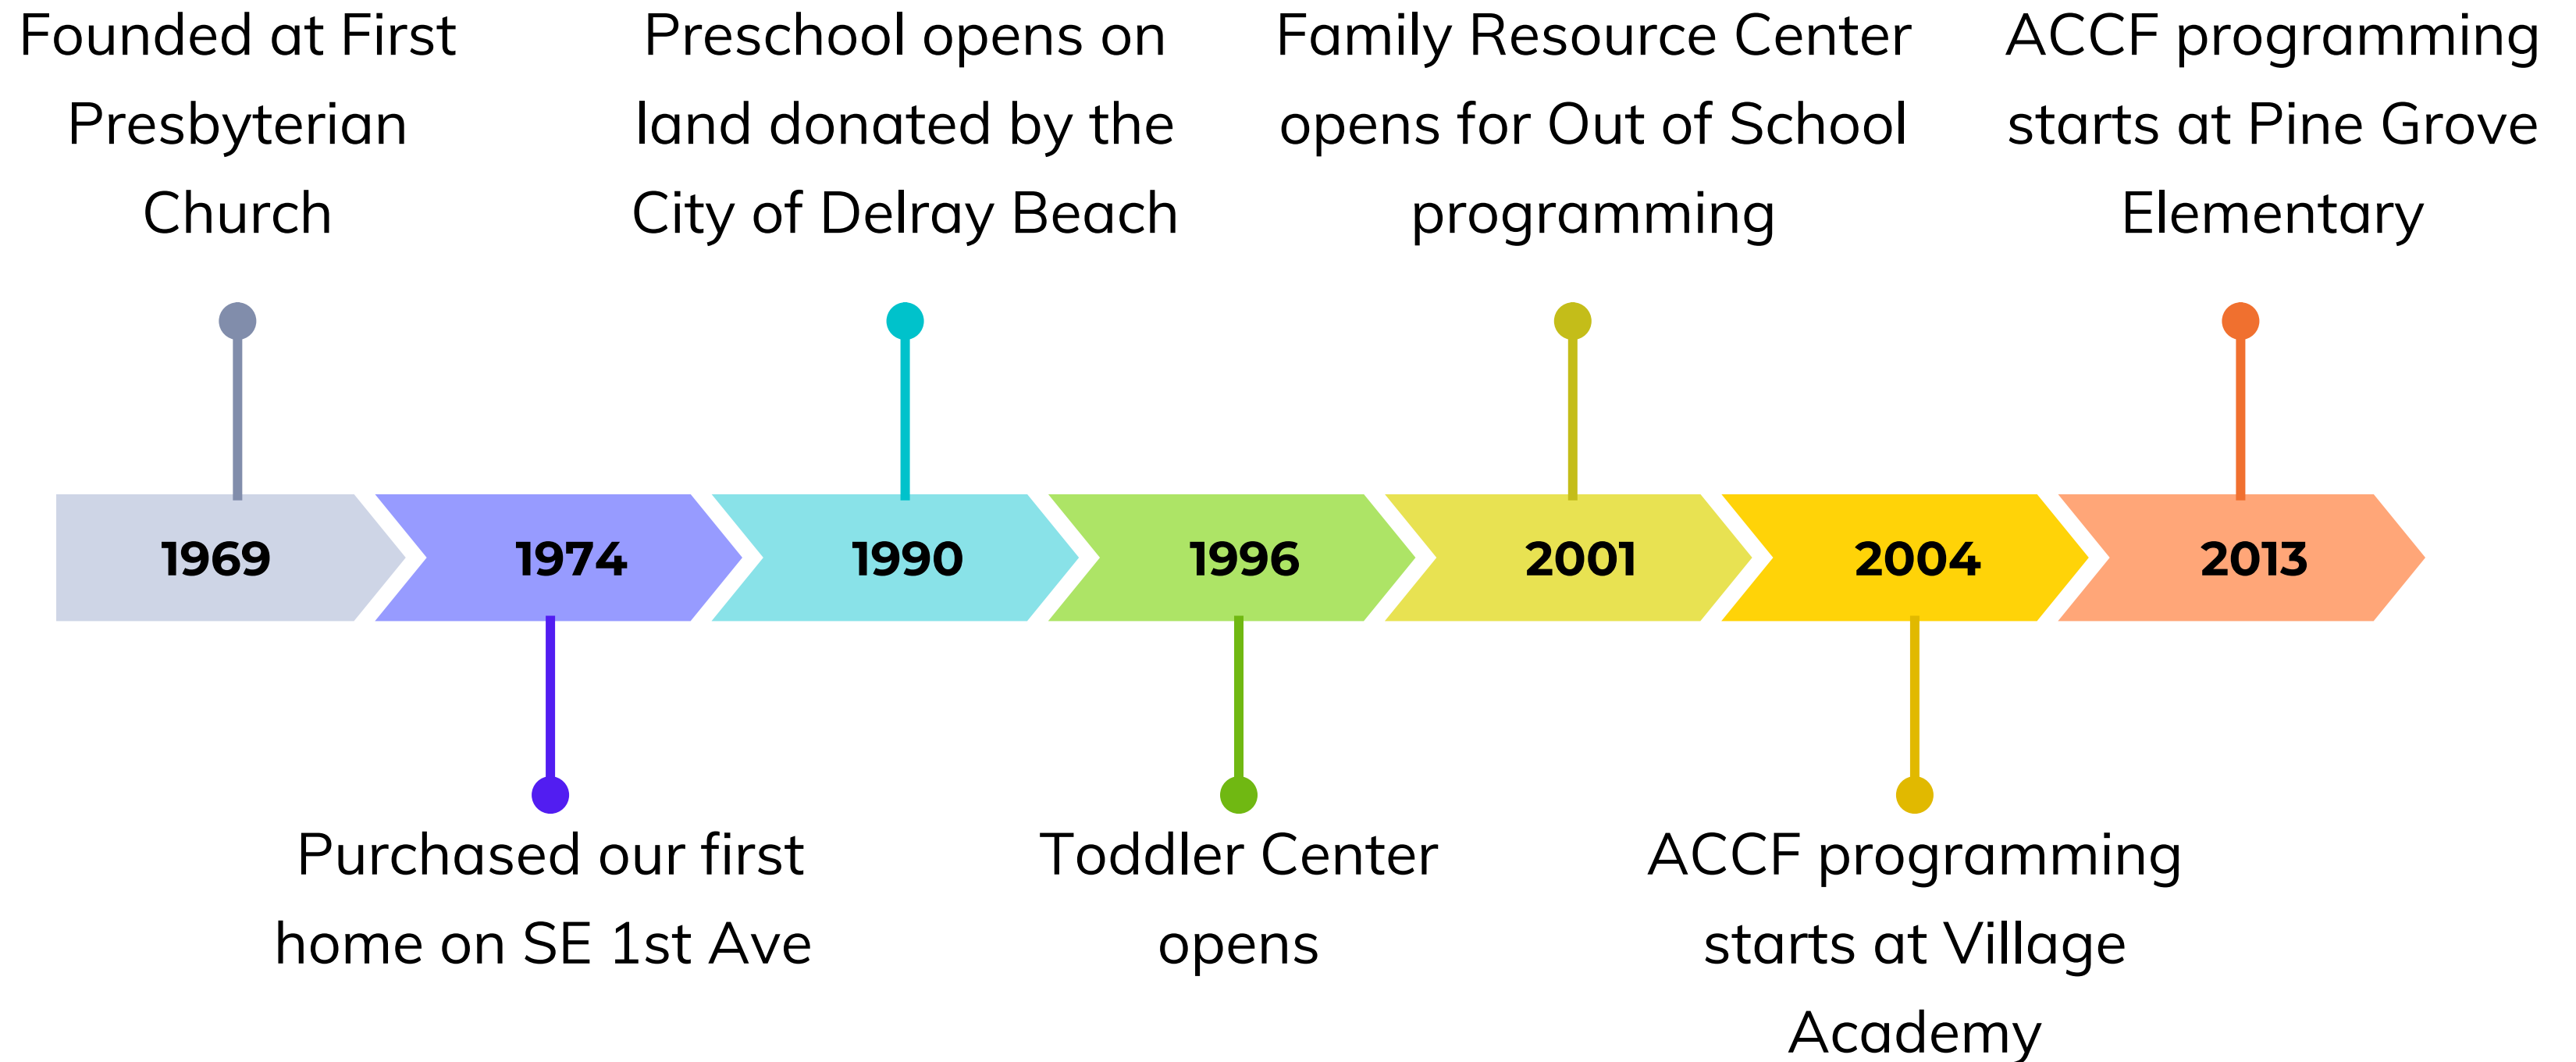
Founded at First Presbyterian Church

Preschool opens on land donated by the City of Delray Beach

Family Resource Center opens for Out of School programming

ACCF programming starts at Pine Grove Elementary

1969

1974

1990

1996

2001

2004

2013

Purchased our first home on SE 1st Ave

Toddler Center opens

ACCF programming starts at Village Academy